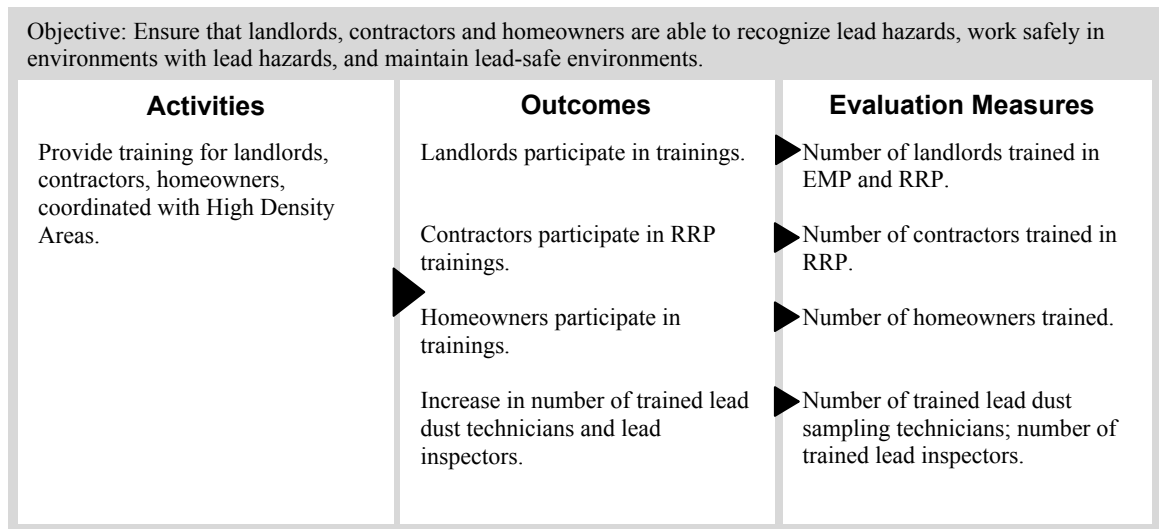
Objective: Ensure that landlords, contractors and homeowners are able to recognize lead hazards, work safely in environments with lead hazards, and maintain lead-safe environments.

| Activities | Outcomes | Evaluation Measures |
|---|---|---|
| Provide training for landlords, contractors, homeowners, coordinated with High Density Areas. | Landlords participate in trainings. | Number of landlords trained in EMP and RRP. |
| | Contractors participate in RRP trainings. | Number of contractors trained in RRP. |
| | Homeowners participate in trainings. | Number of homeowners trained. |
| | Increase in number of trained lead dust technicians and lead inspectors. | Number of trained lead dust sampling technicians; number of trained lead inspectors. |